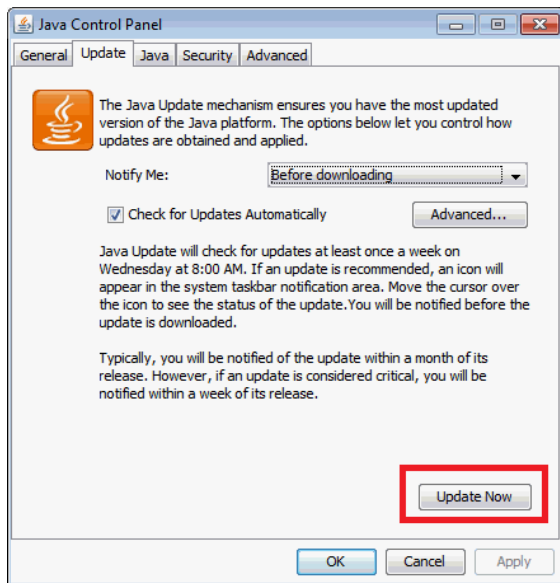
Java Control Panel

General | Update | Java | Security | Advanced

The Java Update mechanism ensures you have the most updated version of the Java platform. The options below let you control how updates are obtained and applied.

Notify Me: Before downloading

Check for Updates Automatically

Advanced...

Java Update will check for updates at least once a week on Wednesday at 8:00 AM. If an update is recommended, an icon will appear in the system taskbar notification area. Move the cursor over the icon to see the status of the update.You will be notified before the update is downloaded.

Typically, you will be notified of the update within a month of its release. However, if an update is considered critical, you will be notified within a week of its release.

Update Now

OK | Cancel | Apply